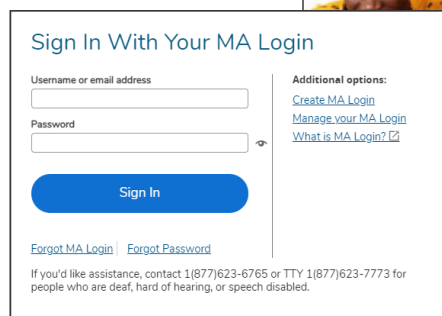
Sign In With Your MA Login

Username or email address

Password

Sign In

Forgot MA Login | Forgot Password

Additional options:

Create MA Login

Manage your MA Login

What is MA Login?

If you'd like assistance, contact 1(877)623-6765 or TTY 1(877)623-7773 for people who are deaf, hard of hearing, or speech disabled.